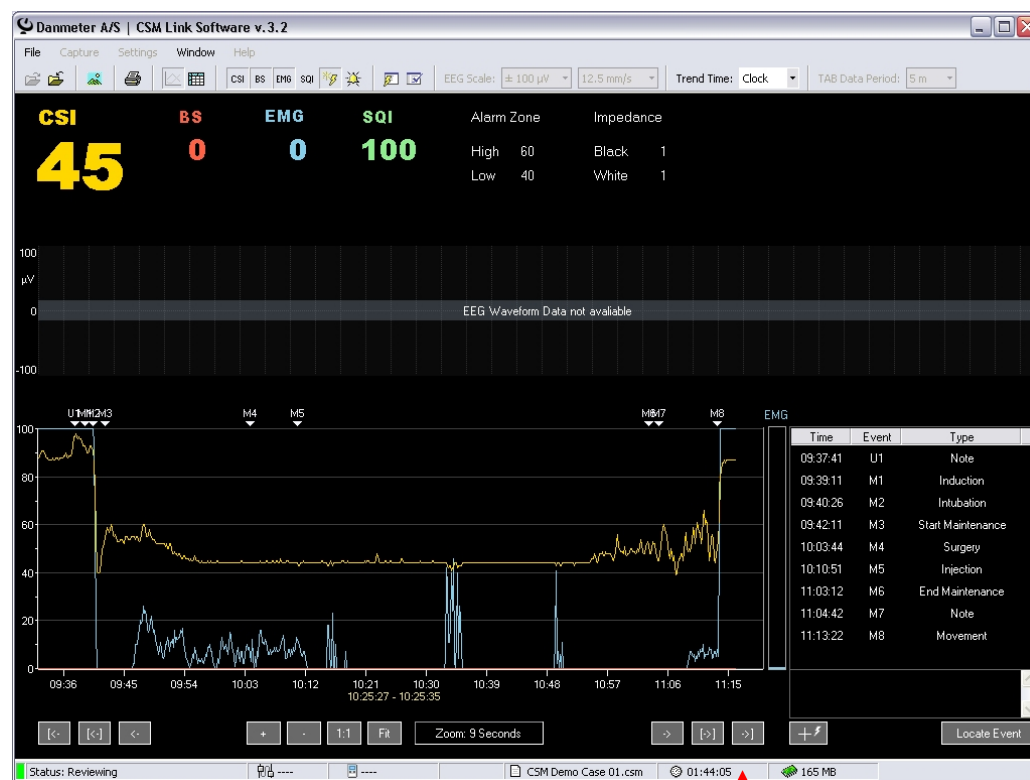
Danmeter A/S | CSM Link Software v.3.2

File Capture Settings Window Help

CSI BS EMG SQI

EEG Scale: ± 100 µV 12.5 mm/s Trend Time: Clock TAB Data Period: 5 m

CSI
45

BS
0

EMG
0

SQI
100

Alarm Zone
High 60
Low 40

Impedance
Black 1
White 1

100
µV
0
-100

EEG Waveform Data not avaliable

U1 M1 M2 M3 M4 M5 M6 M7 M8

EMG

100
80
60
40
20
0

09:36 09:45 09:54 10:03 10:12 10:21 10:30 10:39 10:48 10:57 11:06 11:15
10:25:27 - 10:25:35

| Time | Event | Type |
|---|---|---|
| 09:37:41 | U1 | Note |
| 09:39:11 | M1 | Induction |
| 09:40:26 | M2 | Intubation |
| 09:42:11 | M3 | Start Maintenance |
| 10:03:44 | M4 | Surgery |
| 10:10:51 | M5 | Injection |
| 11:03:12 | M6 | End Maintenance |
| 11:04:42 | M7 | Note |
| 11:13:22 | M8 | Movement |

|<- |<| <- + - 1:1 Fit Zoom: 9 Seconds -> |>| ->|

Locate Event

Status: Reviewing ---- ---- CSM Demo Case 01.csm 01:44:05 165 MB